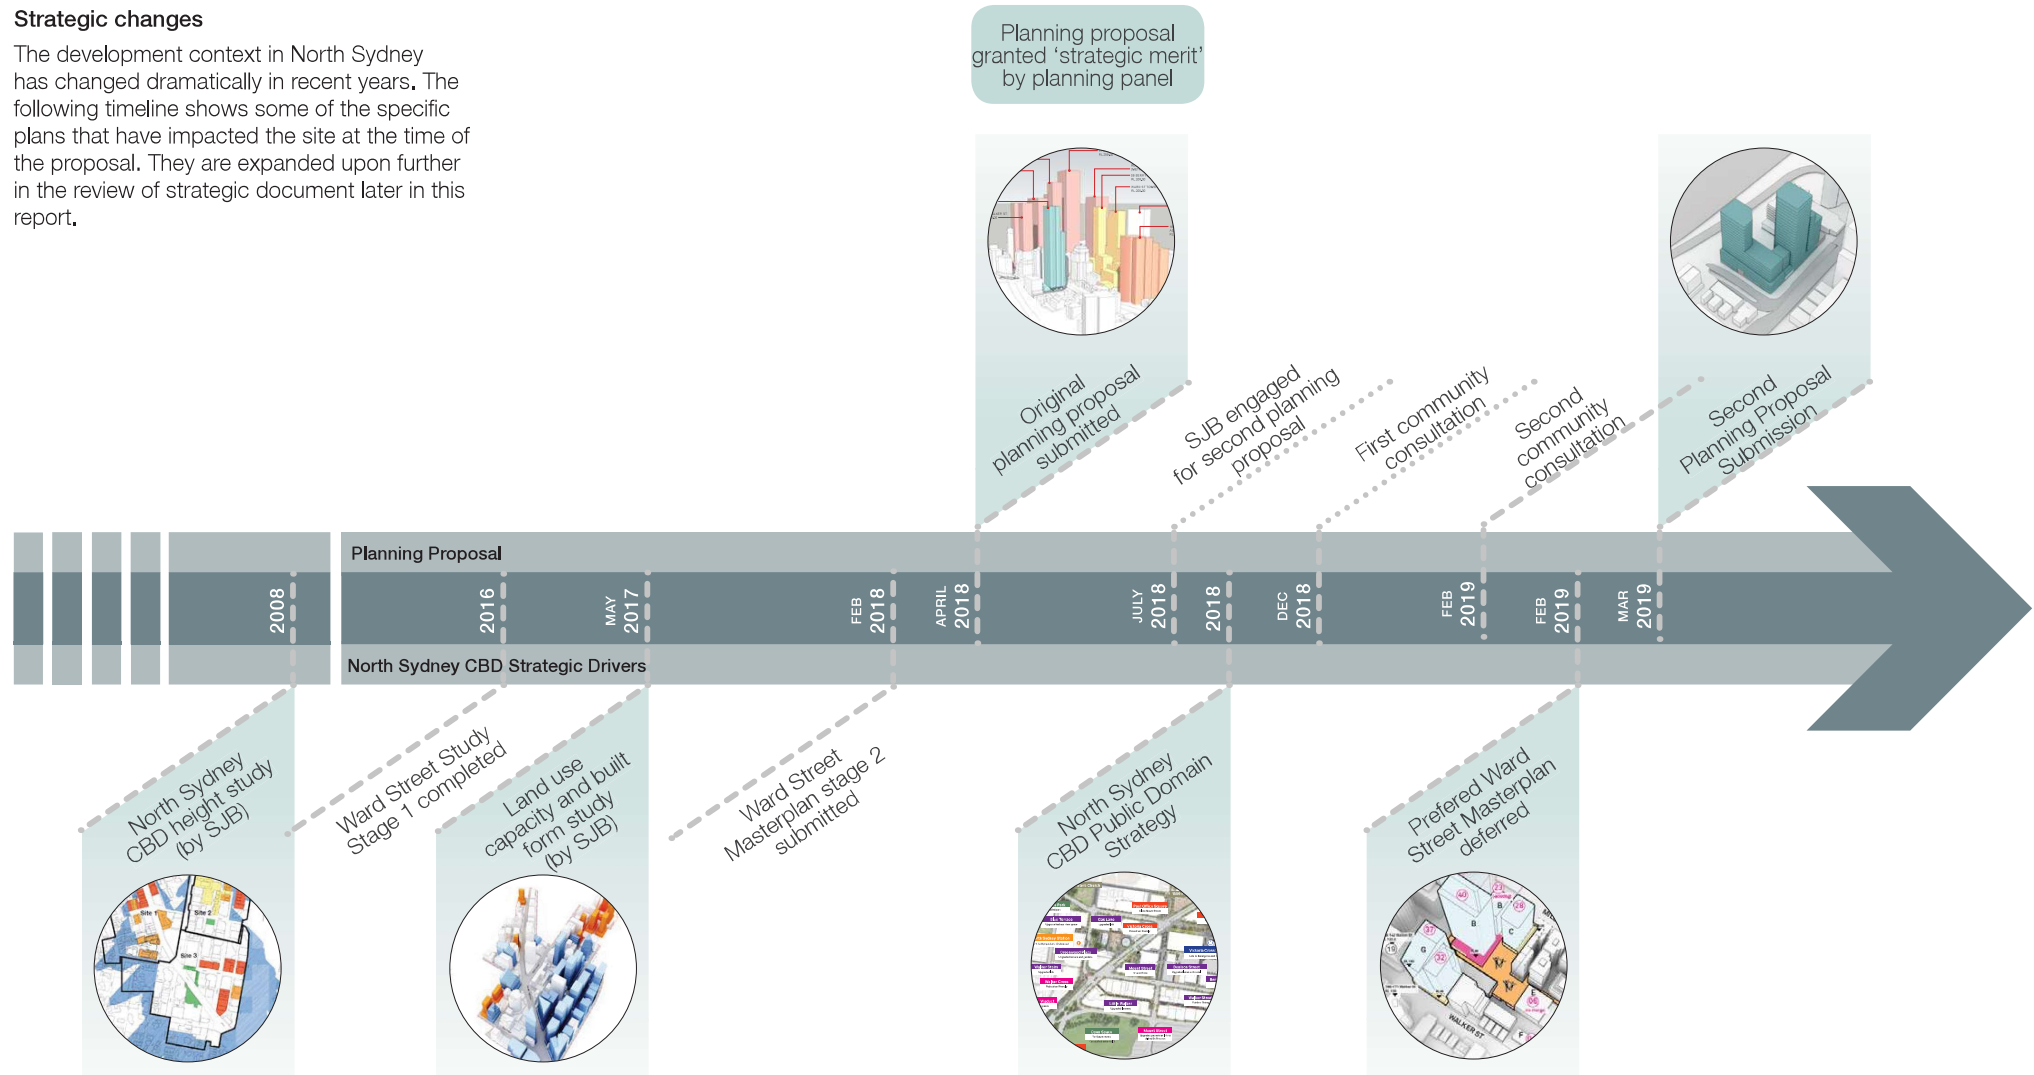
**Strategic changes**

The development context in North Sydney has changed dramatically in recent years. The following timeline shows some of the specific plans that have impacted the site at the time of the proposal. They are expanded upon further in the review of strategic document later in this report.

Planning proposal granted 'strategic merit' by planning panel

Original planning proposal submitted

SJB engaged for second planning proposal

First community consultation

Second community consultation

Second Planning Proposal Submission

Planning Proposal

2008

2016

MAY 2017

FEB 2018

APRIL 2018

JULY 2018

2018

DEC 2018

FEB 2019

FEB 2019

MAR 2019

North Sydney CBD Strategic Drivers

North Sydney CBD height study (by SJB)

Ward Street Study Stage 1 completed

Land use capacity and built form study (by SJB)

Ward Street Masterplan stage 2 submitted

North Sydney CBD Public Domain Strategy

Prefered Ward Street Masterplan deferred